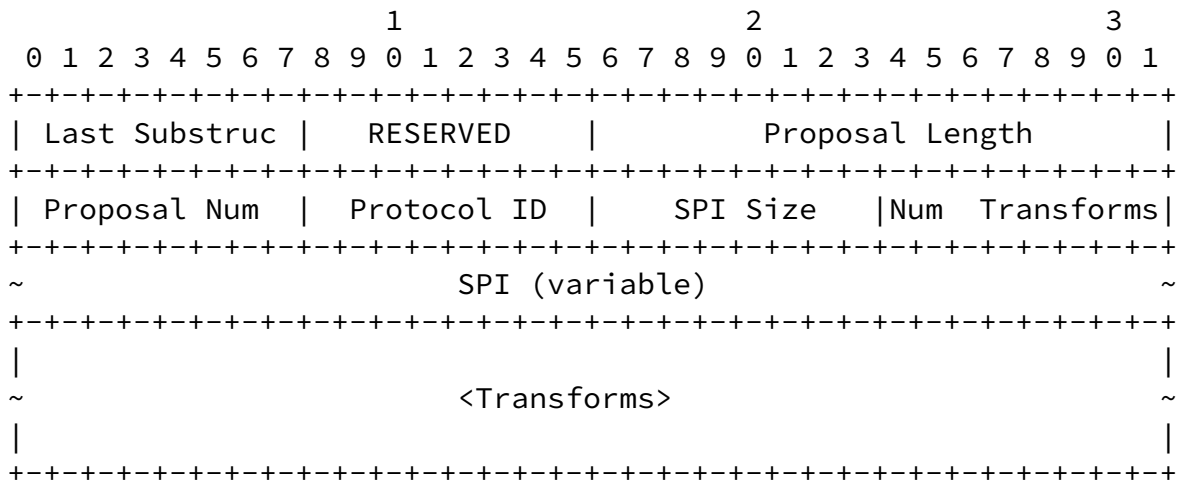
```
                     1                   2                   3
 0 1 2 3 4 5 6 7 8 9 0 1 2 3 4 5 6 7 8 9 0 1 2 3 4 5 6 7 8 9 0 1
+-+-+-+-+-+-+-+-+-+-+-+-+-+-+-+-+-+-+-+-+-+-+-+-+-+-+-+-+-+-+-+-+
| Last Substruc |   RESERVED    |         Proposal Length       |
+-+-+-+-+-+-+-+-+-+-+-+-+-+-+-+-+-+-+-+-+-+-+-+-+-+-+-+-+-+-+-+-+
| Proposal Num  |  Protocol ID  |    SPI Size   |Num  Transforms|
+-+-+-+-+-+-+-+-+-+-+-+-+-+-+-+-+-+-+-+-+-+-+-+-+-+-+-+-+-+-+-+-+
~                        SPI (variable)                         ~
+-+-+-+-+-+-+-+-+-+-+-+-+-+-+-+-+-+-+-+-+-+-+-+-+-+-+-+-+-+-+-+-+
|                                                               |
~                        <Transforms>                           ~
|                                                               |
+-+-+-+-+-+-+-+-+-+-+-+-+-+-+-+-+-+-+-+-+-+-+-+-+-+-+-+-+-+-+-+-+
```